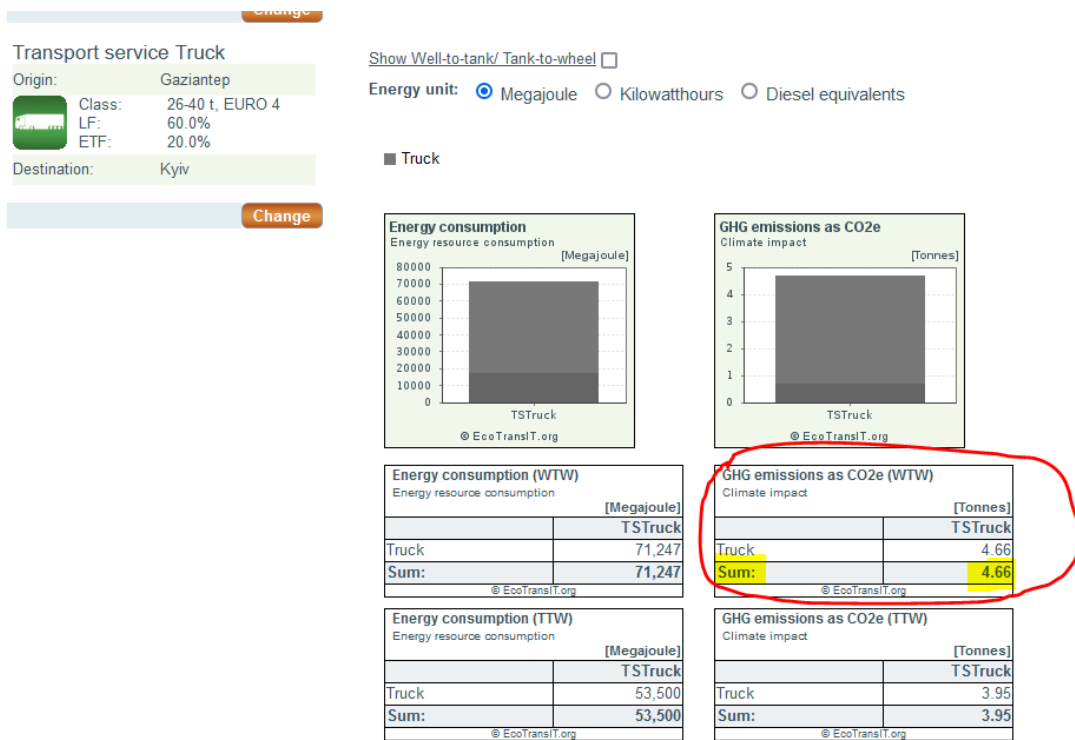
Change

Transport service Truck

Origin: Gaziantep

Class: 26-40 t, EURO 4
LF: 60.0%
ETF: 20.0%

Destination: Kyiv

Change

Show Well-to-tank/ Tank-to-wheel

Energy unit: Megajoule Kilowatthours Diesel equivalents

Truck

Energy consumption
Energy resource consumption
[Megajoule]
80000
70000
60000
50000
40000
30000
20000
10000
0
TSTruck
© EcoTransIT.org

GHG emissions as CO2e
Climate impact
[Tonnes]
5
4
3
2
1
0
TSTruck
© EcoTransIT.org

Energy consumption (WTW)
Energy resource consumption
[Megajoule]

| | TSTruck |
|---|---|
| Truck | 71,247 |
| Sum: | 71,247 |

© EcoTransIT.org

GHG emissions as CO2e (WTW)
Climate impact
[Tonnes]

| | TSTruck |
|---|---|
| Truck | 4.66 |
| Sum: | 4.66 |

© EcoTransIT.org

Energy consumption (TTW)
Energy resource consumption
[Megajoule]

| | TSTruck |
|---|---|
| Truck | 53,500 |
| Sum: | 53,500 |

© EcoTransIT.org

GHG emissions as CO2e (TTW)
Climate impact
[Tonnes]

| | TSTruck |
|---|---|
| Truck | 3.95 |
| Sum: | 3.95 |

© EcoTransIT.org